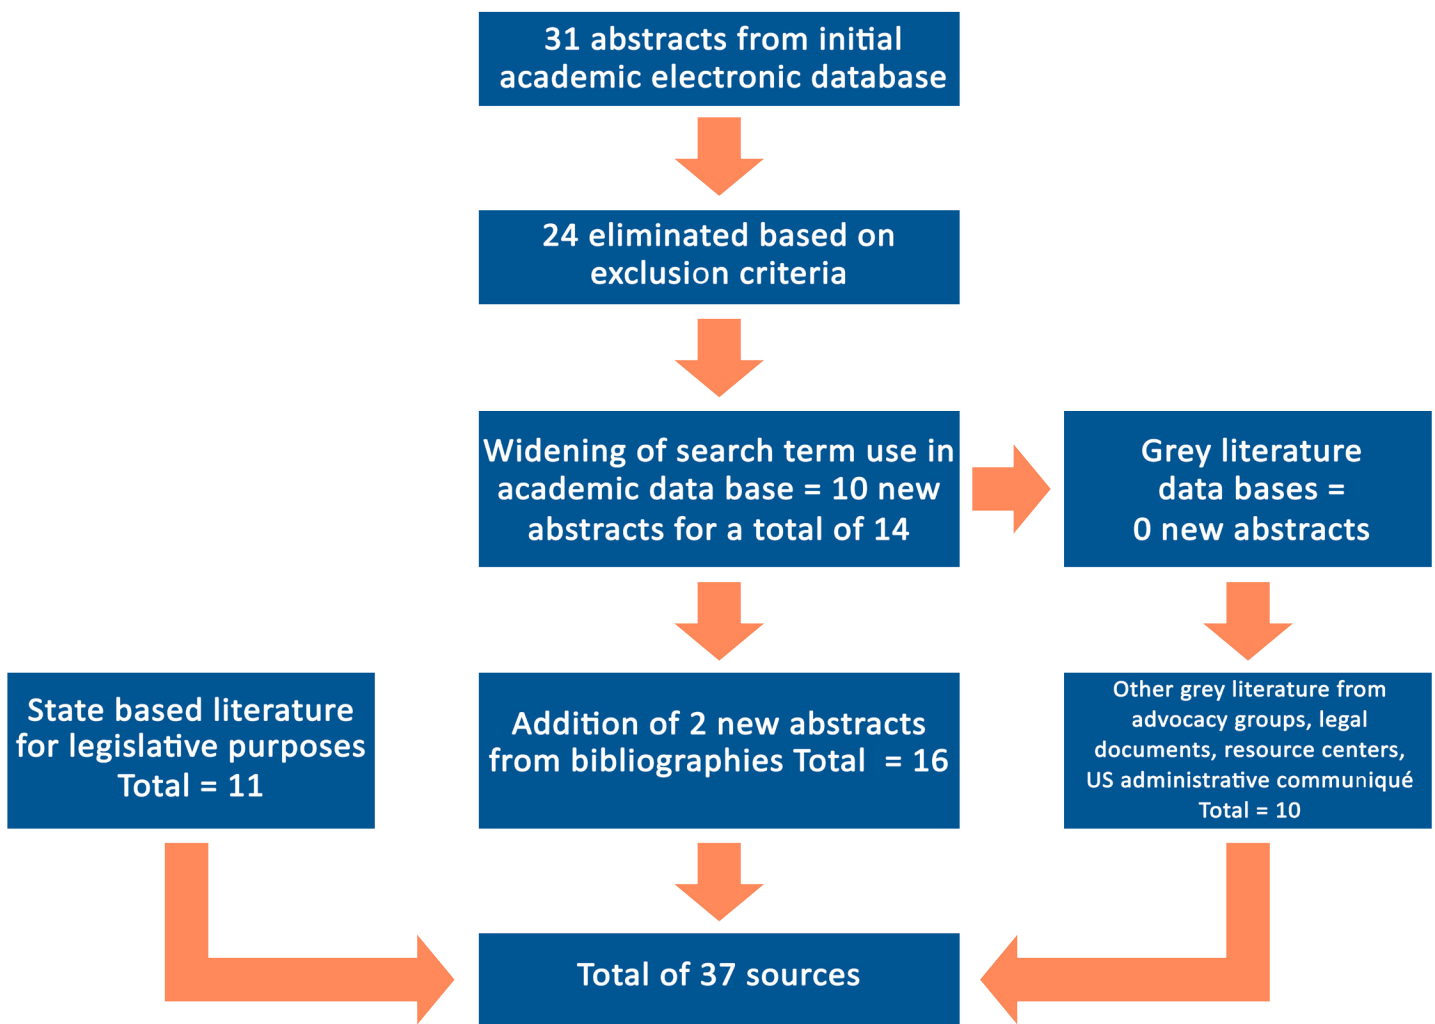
31 abstracts from initial academic electronic database

24 eliminated based on exclusion criteria

Widening of search term use in academic data base = 10 new abstracts for a total of 14

Grey literature data bases = 0 new abstracts

State based literature for legislative purposes Total = 11

Addition of 2 new abstracts from bibliographies Total = 16

Other grey literature from advocacy groups, legal documents, resource centers, US administrative communiqué Total = 10

Total of 37 sources